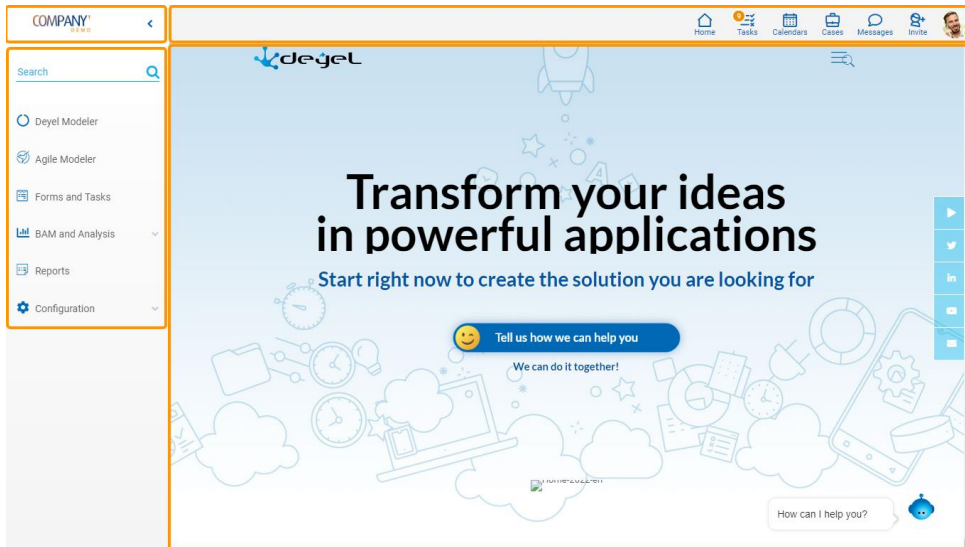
COMPANY DEMO

Home
9
Tasks
Calendars
Cases
Messages
Invite

Search

Deyel Modeler

Agile Modeler

Forms and Tasks

BAM and Analysis

Reports

Configuration

deyel

Transform your ideas in powerful applications

Start right now to create the solution you are looking for

Tell us how we can help you

We can do it together!

Home-2022-en

How can I help you?